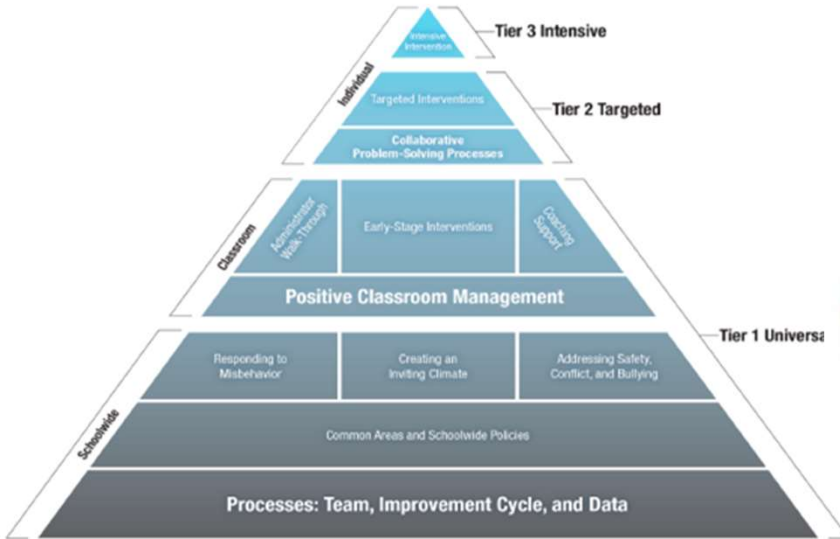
Intensive Intervention

Tier 3 Intensive

Individual

Targeted Interventions

Tier 2 Targeted

Collaborative Problem-Solving Processes

Classroom

Administrator Walk-Through

Early-Stage Interventions

Coaching Support

Positive Classroom Management

Tier 1 Universa

Schoolwide

Responding to Misbehavior

Creating an Inviting Climate

Addressing Safety, Conflict, and Bullying

Common Areas and Schoolwide Policies

Processes: Team, Improvement Cycle, and Data